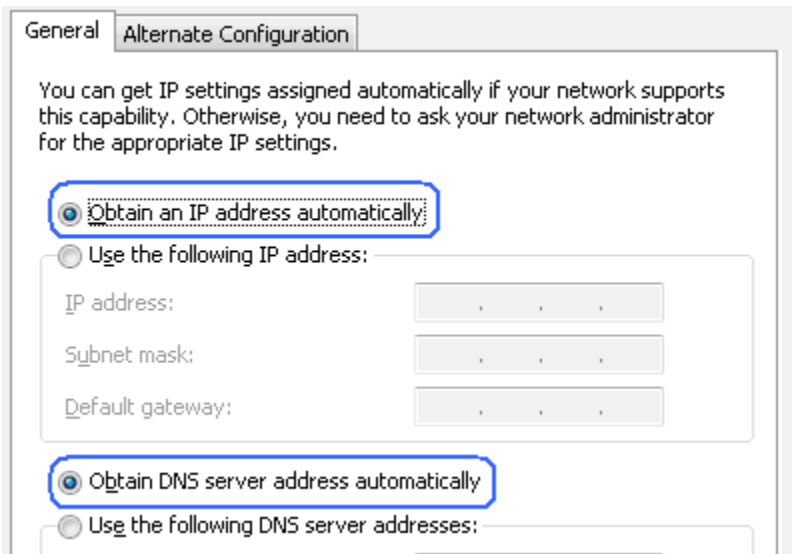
General | Alternate Configuration

You can get IP settings assigned automatically if your network supports this capability. Otherwise, you need to ask your network administrator for the appropriate IP settings.

Obtain an IP address automatically

Use the following IP address:

IP address: . . .

Subnet mask: . . .

Default gateway: . . .

Obtain DNS server address automatically

Use the following DNS server addresses: